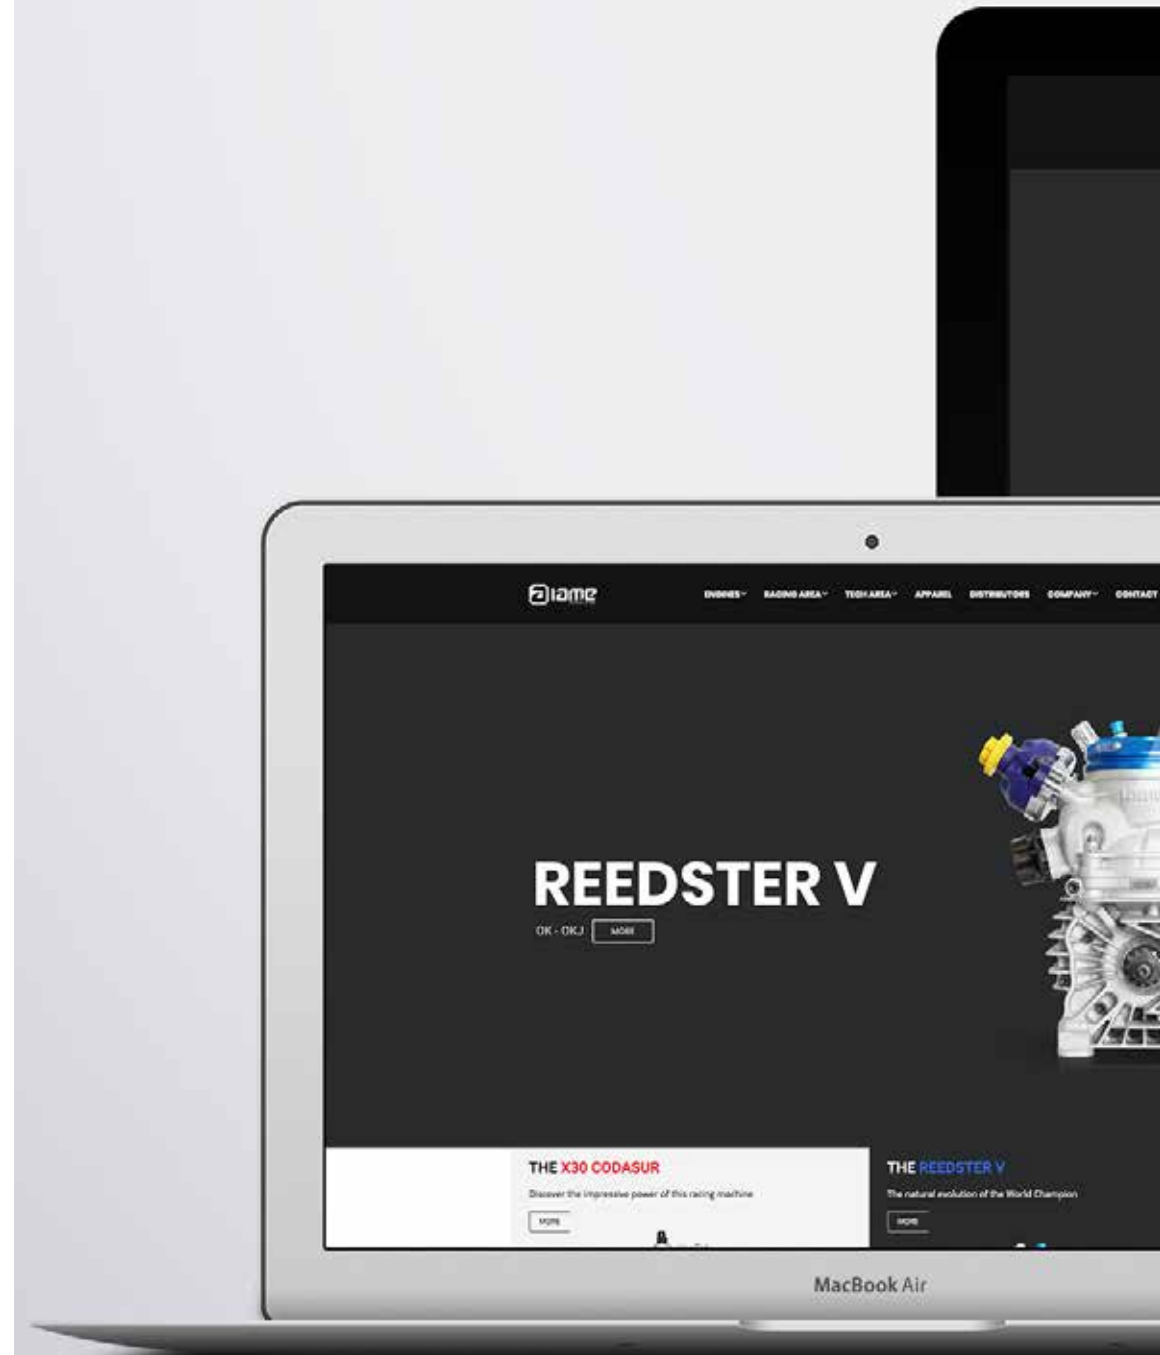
iame

ENGINES˅ RACING AREA˅ TECH AREA˅ APPAREL DISTRIBUTORS COMPANY˅ CONTACT

REEDSTER V

OK - OKJ MORE

THE X30 CODASUR

Discover the impressive power of this racing machine

MORE

THE REEDSTER V

The natural evolution of the World Champion

MORE

MacBook Air